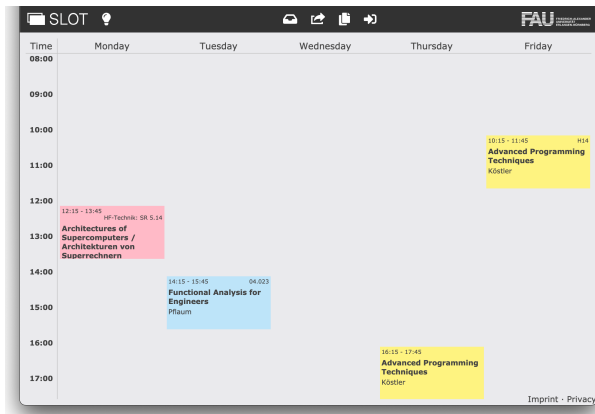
SLOT

FAU

| Time | Monday | Tuesday | Wednesday | Thursday | Friday |
|---|---|---|---|---|---|
| 08:00 | | | | | |
| 09:00 | | | | | |
| 10:00 | | | | | 10:15 - 11:45 H14 **Advanced Programming Techniques** Köstler |
| 11:00 | | | | | |
| 12:00 | 12:15 - 13:45 HF-Technik: SR 5.14 **Architectures of Supercomputers / Architekturen von Superrechnern** | | | | |
| 13:00 | | | | | |
| 14:00 | | 14:15 - 15:45 04.023 **Functional Analysis for Engineers** Pflaum | | | |
| 15:00 | | | | | |
| 16:00 | | | | 16:15 - 17:45 **Advanced Programming Techniques** Köstler | |
| 17:00 | | | | | |

Imprint · Privacy